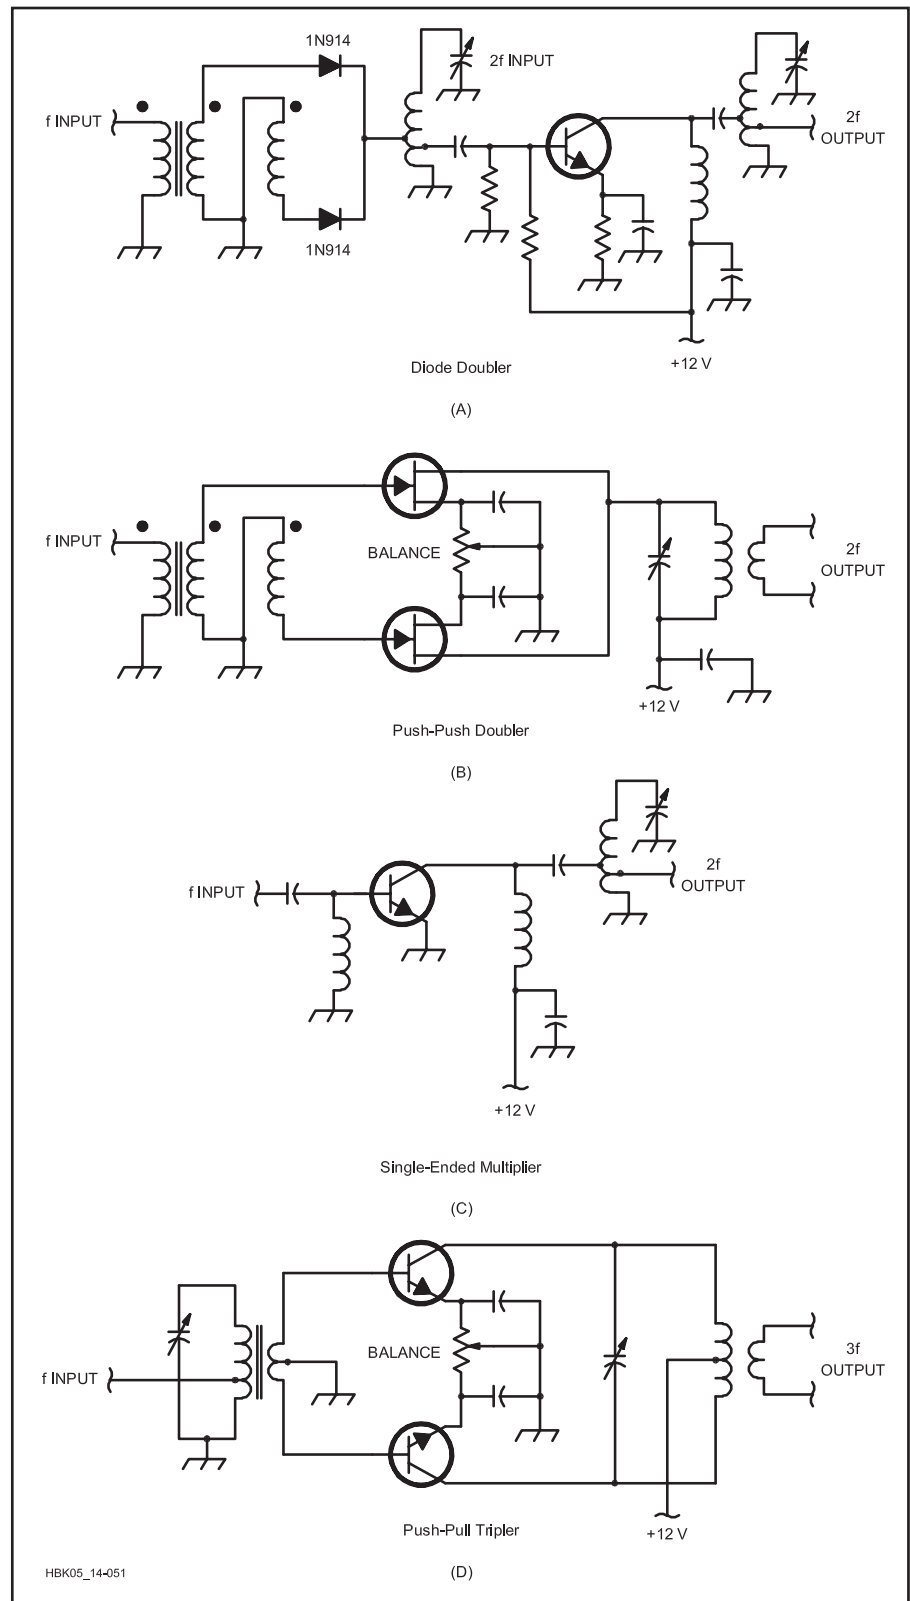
1N914

2f INPUT

f INPUT

2f OUTPUT

1N914

+12 V

Diode Doubler

(A)

f INPUT

BALANCE

2f OUTPUT

+12 V

Push-Push Doubler

(B)

f INPUT

2f OUTPUT

+12 V

Single-Ended Multiplier

(C)

BALANCE

f INPUT

3f OUTPUT

Push-Pull Tripler

+12 V

HBK05_14-051

(D)